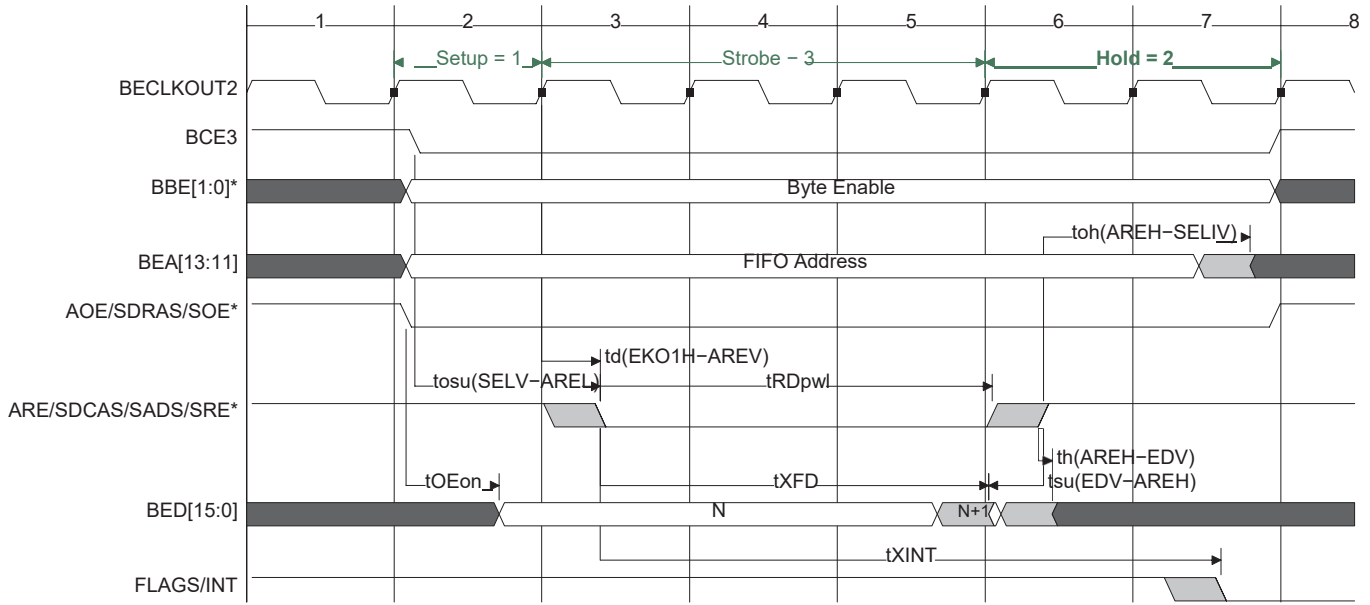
1 2 3 4 5 6 7 8

Setup = 1

Strobe − 3

Hold = 2

BECLKOUT2

BCE3

BBE[1:0]*

Byte Enable

toh(AREH−SELIV)

BEA[13:11]

FIFO Address

AOE/SDRAS/SOE*

td(EKO1H−AREV)

tosu(SELV−AREL)

tRDpwl

ARE/SDCAS/SADS/SRE*

th(AREH−EDV)

tOEon

tXFD

tsu(EDV−AREH)

BED[15:0]

N

N+1

tXINT

FLAGS/INT